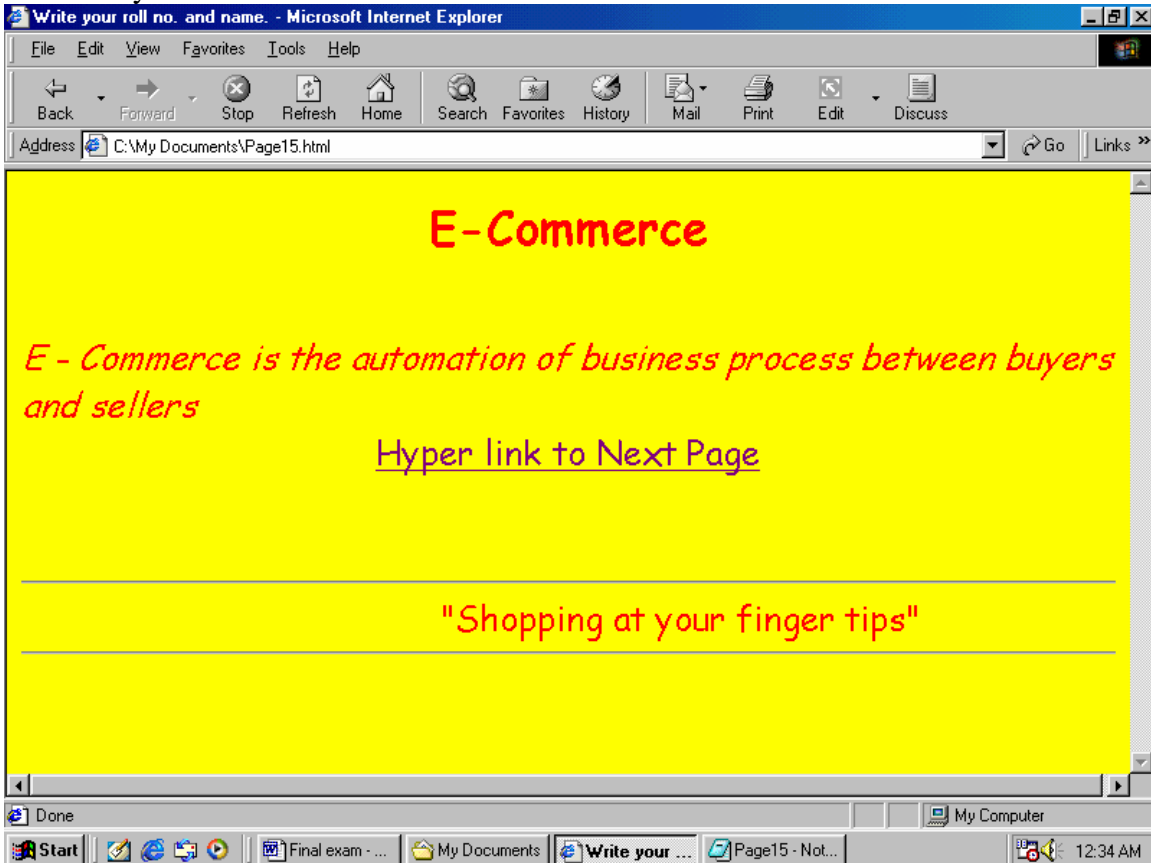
Write your roll no. and name. - Microsoft Internet Explorer

File Edit View Favorites Tools Help

Back Forward Stop Refresh Home Search Favorites History Mail Print Edit Discuss

Address C:\My Documents\Page15.html Go Links »

E-Commerce

E - Commerce is the automation of business process between buyers and sellers

Hyper link to Next Page

"Shopping at your finger tips"

Done My Computer

Start Final exam - ... My Documents Write your ... Page15 - Not... 12:34 AM